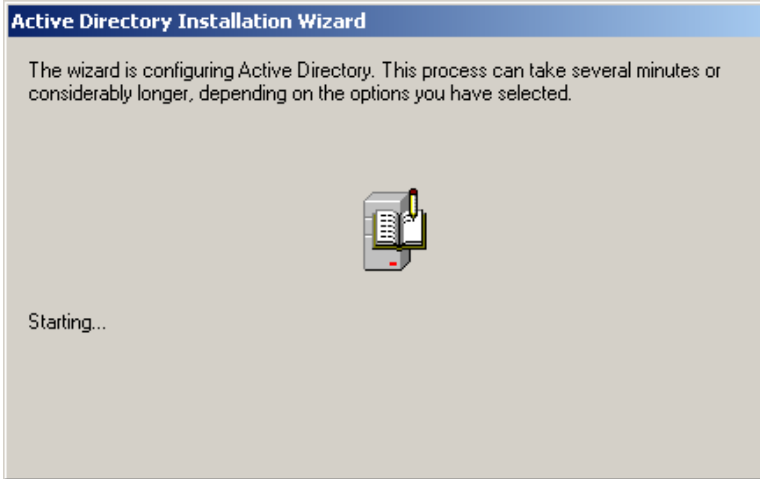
Active Directory Installation Wizard

The wizard is configuring Active Directory. This process can take several minutes or considerably longer, depending on the options you have selected.

Starting...